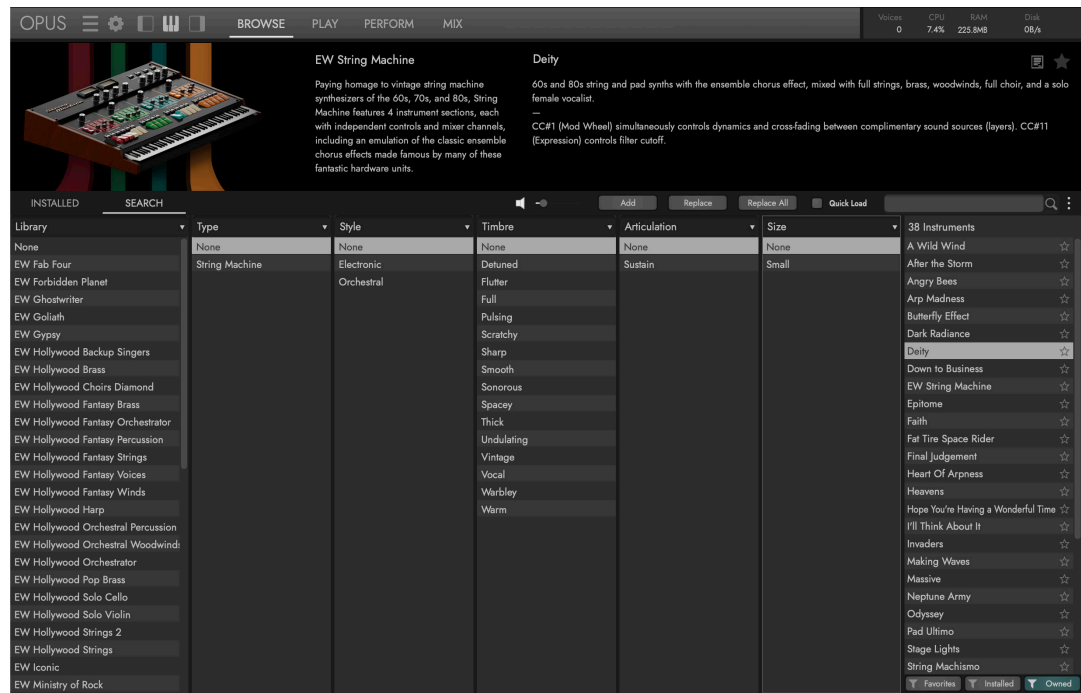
OPUS BROWSE PLAY PERFORM MIX

Voices 0 CPU 7.4% RAM 225.8MB Disk 0B/s

EW String Machine

Paying homage to vintage string machine synthesizers of the 60s, 70s, and 80s, String Machine features 4 instrument sections, each with independent controls and mixer channels, including an emulation of the classic ensemble chorus effects made famous by many of these fantastic hardware units.

Deity

60s and 80s string and pad synths with the ensemble chorus effect, mixed with full strings, brass, woodwinds, full choir, and a solo female vocalist.

—

CC#1 (Mod Wheel) simultaneously controls dynamics and cross-fading between complimentary sound sources (layers). CC#11 (Expression) controls filter cutoff.

INSTALLED SEARCH

Add Replace Replace All Quick Load

| Library | Type | Style | Timbre | Articulation | Size | 38 Instruments |
|---|---|---|---|---|---|---|
| None | None | None | None | None | None | A Wild Wind |
| EW Fab Four | String Machine | Electronic | Detuned | Sustain | Small | After the Storm |
| EW Forbidden Planet | | Orchestral | Flutter | | | Angry Bees |
| EW Ghostwriter | | | Full | | | Arp Madness |
| EW Goliath | | | Pulsing | | | Butterfly Effect |
| EW Gypsy | | | Scratchy | | | Dark Radiance |
| EW Hollywood Backup Singers | | | Sharp | | | Deity |
| EW Hollywood Brass | | | Smooth | | | Down to Business |
| EW Hollywood Choirs Diamond | | | Sonorous | | | EW String Machine |
| EW Hollywood Fantasy Brass | | | Spacey | | | Epitome |
| EW Hollywood Fantasy Orchestrator | | | Thick | | | Faith |
| EW Hollywood Fantasy Percussion | | | Undulating | | | Fat Tire Space Rider |
| EW Hollywood Fantasy Strings | | | Vintage | | | Final Judgement |
| EW Hollywood Fantasy Voices | | | Vocal | | | Heart Of Arpness |
| EW Hollywood Fantasy Winds | | | Warbley | | | Heavens |
| EW Hollywood Harp | | | Warm | | | Hope You're Having a Wonderful Time |
| EW Hollywood Orchestral Percussion | | | | | | I'll Think About It |
| EW Hollywood Orchestral Woodwinds | | | | | | Invaders |
| EW Hollywood Orchestrator | | | | | | Making Waves |
| EW Hollywood Pop Brass | | | | | | Massive |
| EW Hollywood Solo Cello | | | | | | Neptune Army |
| EW Hollywood Solo Violin | | | | | | Odyssey |
| EW Hollywood Strings 2 | | | | | | Pad Ultimo |
| EW Hollywood Strings | | | | | | Stage Lights |
| EW Iconic | | | | | | String Machismo |
| EW Ministry of Rock | | | | | | |

Favorites Installed Owned